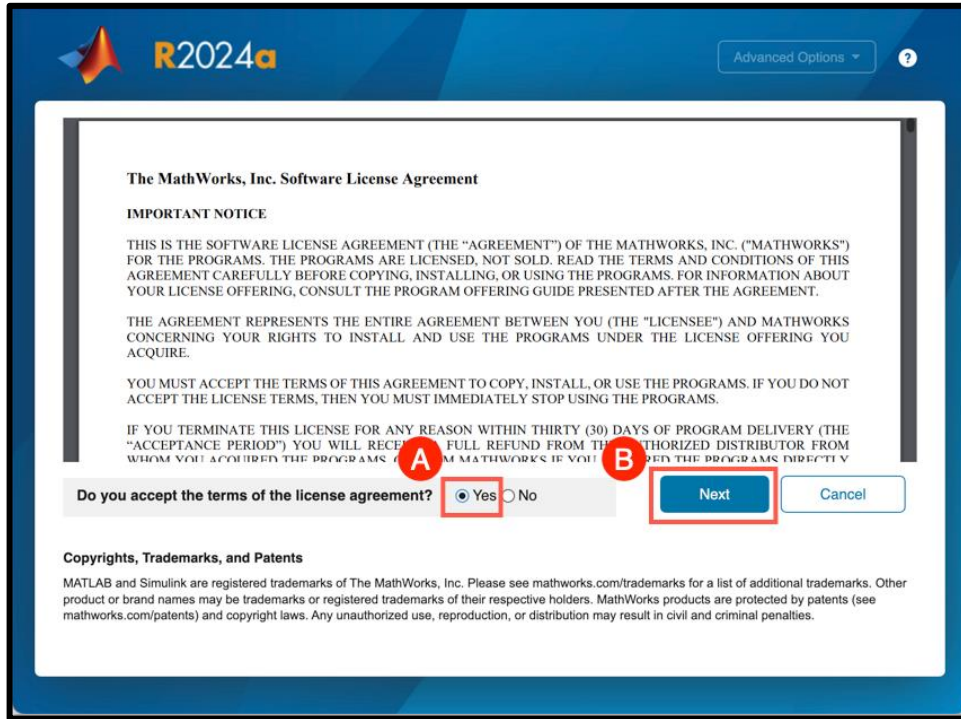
R2024a

Advanced Options ▾

?

The MathWorks, Inc. Software License Agreement

IMPORTANT NOTICE

THIS IS THE SOFTWARE LICENSE AGREEMENT (THE "AGREEMENT") OF THE MATHWORKS, INC. ("MATHWORKS") FOR THE PROGRAMS. THE PROGRAMS ARE LICENSED, NOT SOLD. READ THE TERMS AND CONDITIONS OF THIS AGREEMENT CAREFULLY BEFORE COPYING, INSTALLING, OR USING THE PROGRAMS. FOR INFORMATION ABOUT YOUR LICENSE OFFERING, CONSULT THE PROGRAM OFFERING GUIDE PRESENTED AFTER THE AGREEMENT.

THE AGREEMENT REPRESENTS THE ENTIRE AGREEMENT BETWEEN YOU (THE "LICENSEE") AND MATHWORKS CONCERNING YOUR RIGHTS TO INSTALL AND USE THE PROGRAMS UNDER THE LICENSE OFFERING YOU ACQUIRE.

YOU MUST ACCEPT THE TERMS OF THIS AGREEMENT TO COPY, INSTALL, OR USE THE PROGRAMS. IF YOU DO NOT ACCEPT THE LICENSE TERMS, THEN YOU MUST IMMEDIATELY STOP USING THE PROGRAMS.

IF YOU TERMINATE THIS LICENSE FOR ANY REASON WITHIN THIRTY (30) DAYS OF PROGRAM DELIVERY (THE "ACCEPTANCE PERIOD") YOU WILL RECE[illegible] FULL REFUND FROM TH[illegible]THORIZED DISTRIBUTOR FROM WHOM YOU ACQUIRED THE PROGRAMS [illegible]M MATHWORKS IF YOU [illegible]RED THE PROGRAMS DIRECTLY

A

B

Do you accept the terms of the license agreement? Yes No

Next

Cancel

Copyrights, Trademarks, and Patents

MATLAB and Simulink are registered trademarks of The MathWorks, Inc. Please see mathworks.com/trademarks for a list of additional trademarks. Other product or brand names may be trademarks or registered trademarks of their respective holders. MathWorks products are protected by patents (see mathworks.com/patents) and copyright laws. Any unauthorized use, reproduction, or distribution may result in civil and criminal penalties.